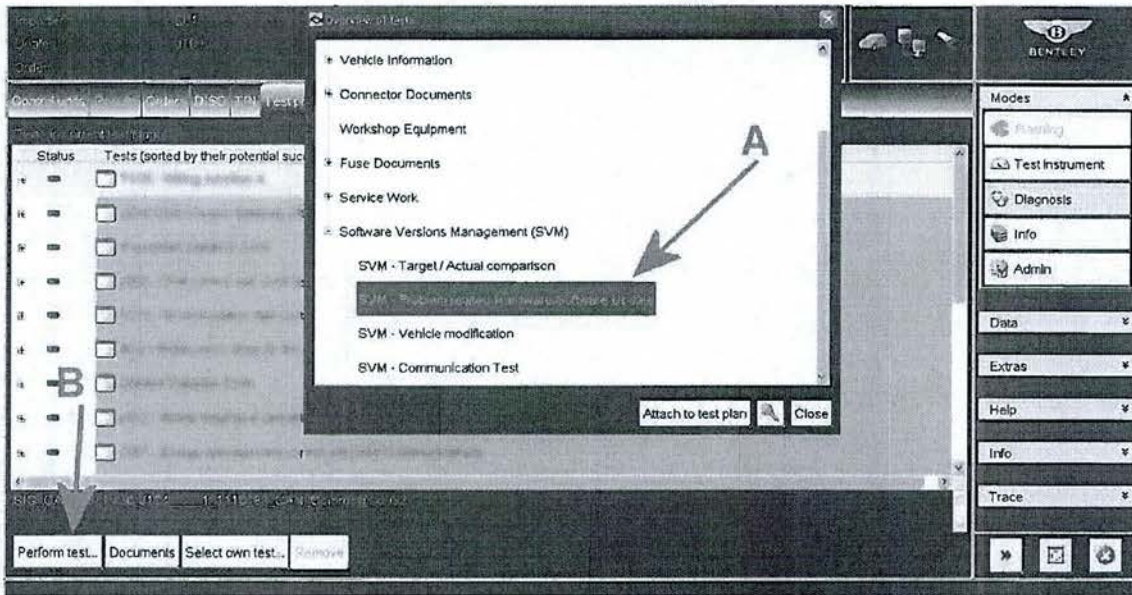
Overview of tests

Vehicle Information

Connector Documents

Workshop Equipment

Fuse Documents

Service Work

Software Versions Management (SVM)

SVM - Target / Actual comparison

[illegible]

SVM - Vehicle modification

SVM - Communication Test

Attach to test plan

Close

A

B

Status

Tests (sorted by their potential suc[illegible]

Perform test...

Documents

Select own test...

Remove

BENTLEY

Modes

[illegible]

Test Instrument

Diagnosis

Info

Admin

Data

Extras

Help

Info

Trace